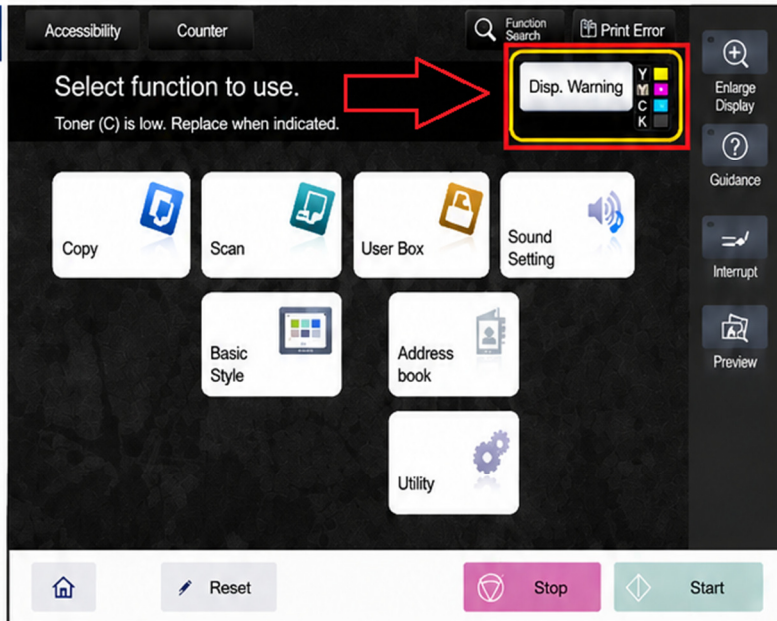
Accessibility Counter Function Search Print Error

Select function to use.

Toner (C) is low. Replace when indicated.

Disp. Warning

Y
M
C
K

Enlarge Display

Guidance

Interrupt

Preview

Copy

Scan

User Box

Sound Setting

Basic Style

Address book

Utility

Reset

Stop

Start